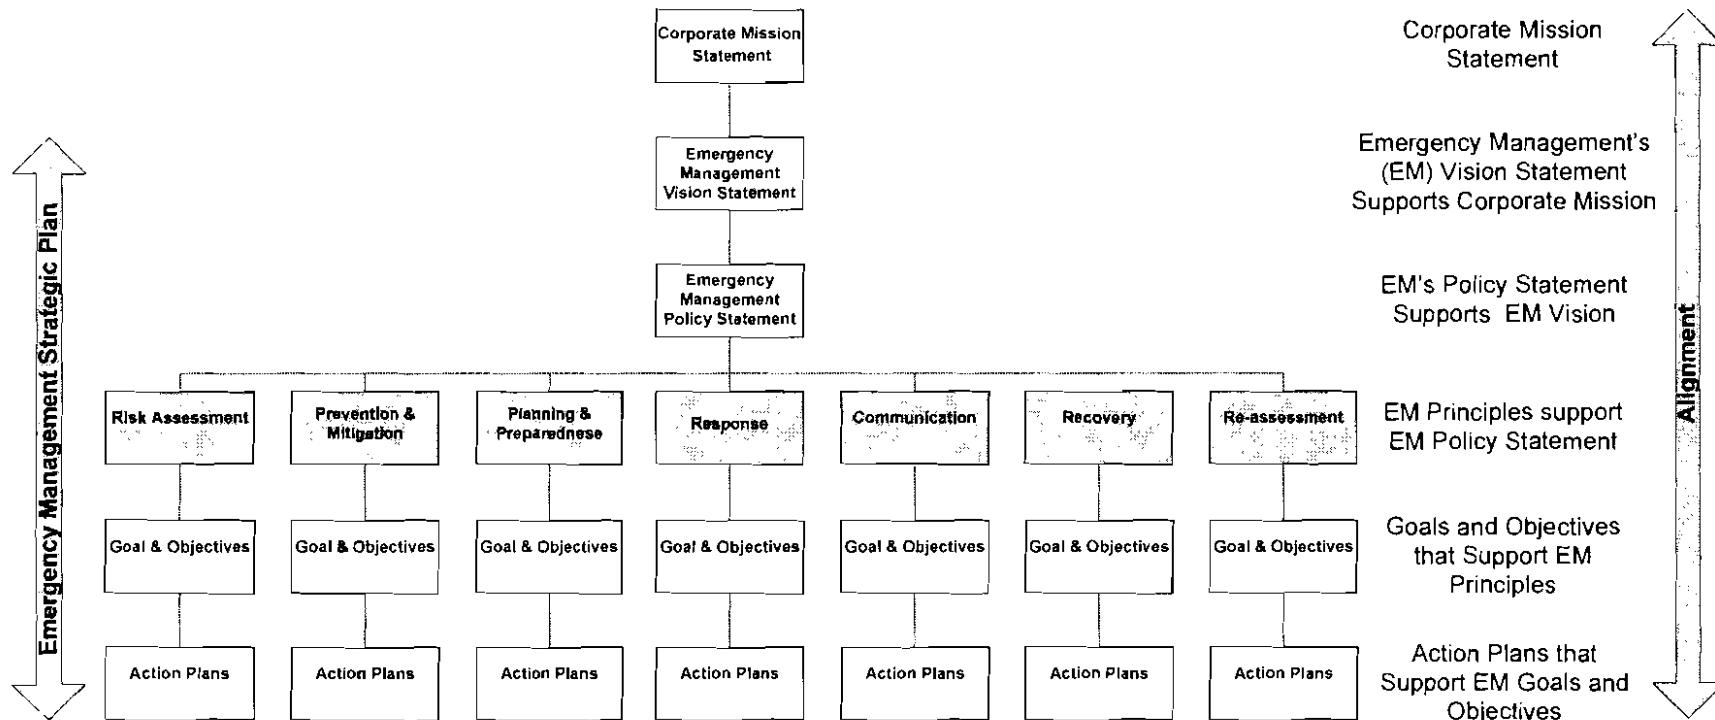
Emergency Management Strategic Plan

Corporate Mission Statement

Emergency Management Vision Statement

Emergency Management Policy Statement

Risk Assessment

Prevention & Mitigation

Planning & Preparednese

Response

Communication

Recovery

Re-assessment

Goal & Objectives

Goal & Objectives

Goal & Objectives

Goal & Objectives

Goal & Objectives

Goal & Objectives

Goal & Objectives

Action Plans

Action Plans

Action Plans

Action Plans

Action Plans

Action Plans

Action Plans

Corporate Mission Statement

Emergency Management's (EM) Vision Statement Supports Corporate Mission

EM's Policy Statement Supports EM Vision

EM Principles support EM Policy Statement

Goals and Objectives that Support EM Principles

Action Plans that Support EM Goals and Objectives

Alignment